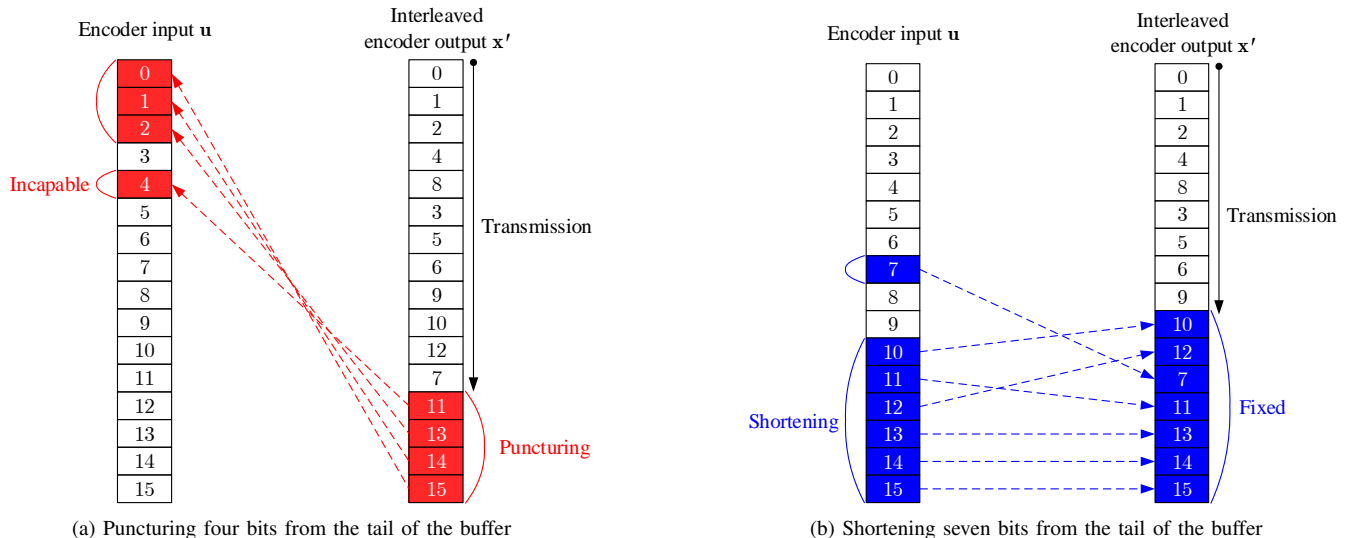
Encoder input $\mathbf{u}$

Interleaved encoder output $\mathbf{x}'$

0
1
2
3
4
5
6
7
8
9
10
11
12
13
14
15

Incapable

0
1
2
4
8
3
5
6
9
10
12
7
11
13
14
15

Transmission

Puncturing

(a) Puncturing four bits from the tail of the buffer

Encoder input $\mathbf{u}$

Interleaved encoder output $\mathbf{x}'$

0
1
2
3
4
5
6
7
8
9
10
11
12
13
14
15

Shortening

0
1
2
4
8
3
5
6
9
10
12
7
11
13
14
15

Transmission

Fixed

(b) Shortening seven bits from the tail of the buffer